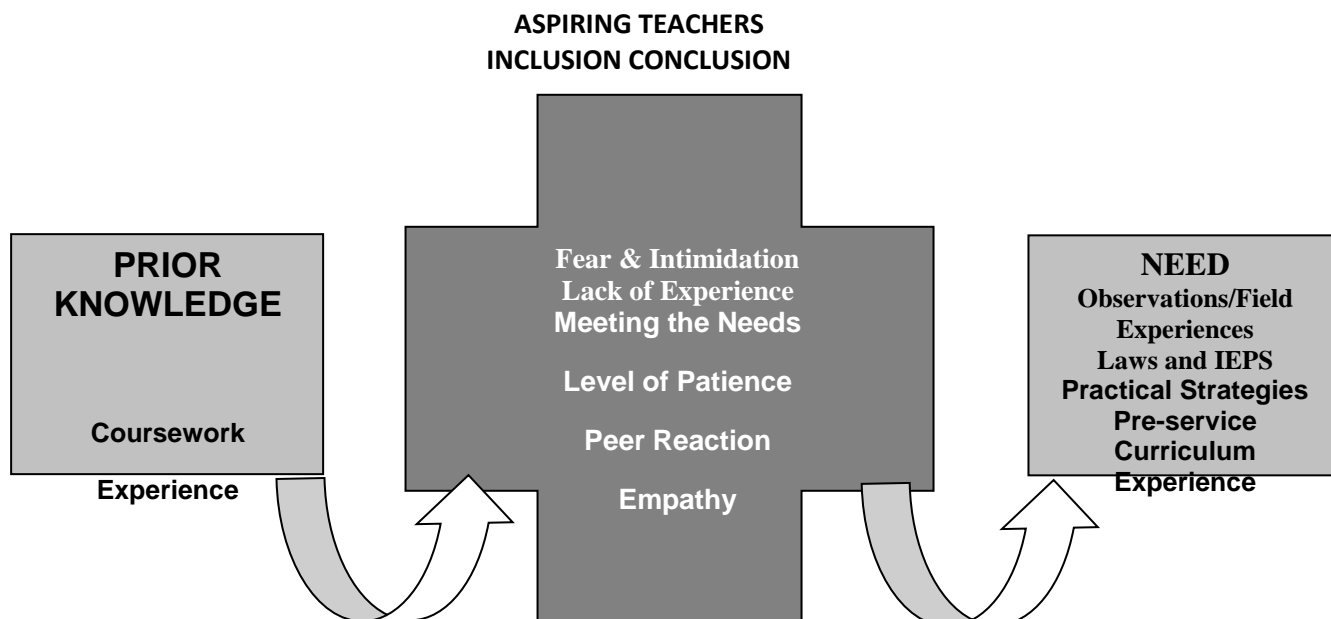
ASPIRING TEACHERS
INCLUSION CONCLUSION

PRIOR KNOWLEDGE

Coursework

Experience

Fear & Intimidation
Lack of Experience
Meeting the Needs

Level of Patience

Peer Reaction

Empathy

NEED
Observations/Field Experiences
Laws and IEPS
Practical Strategies
Pre-service Curriculum
Experience